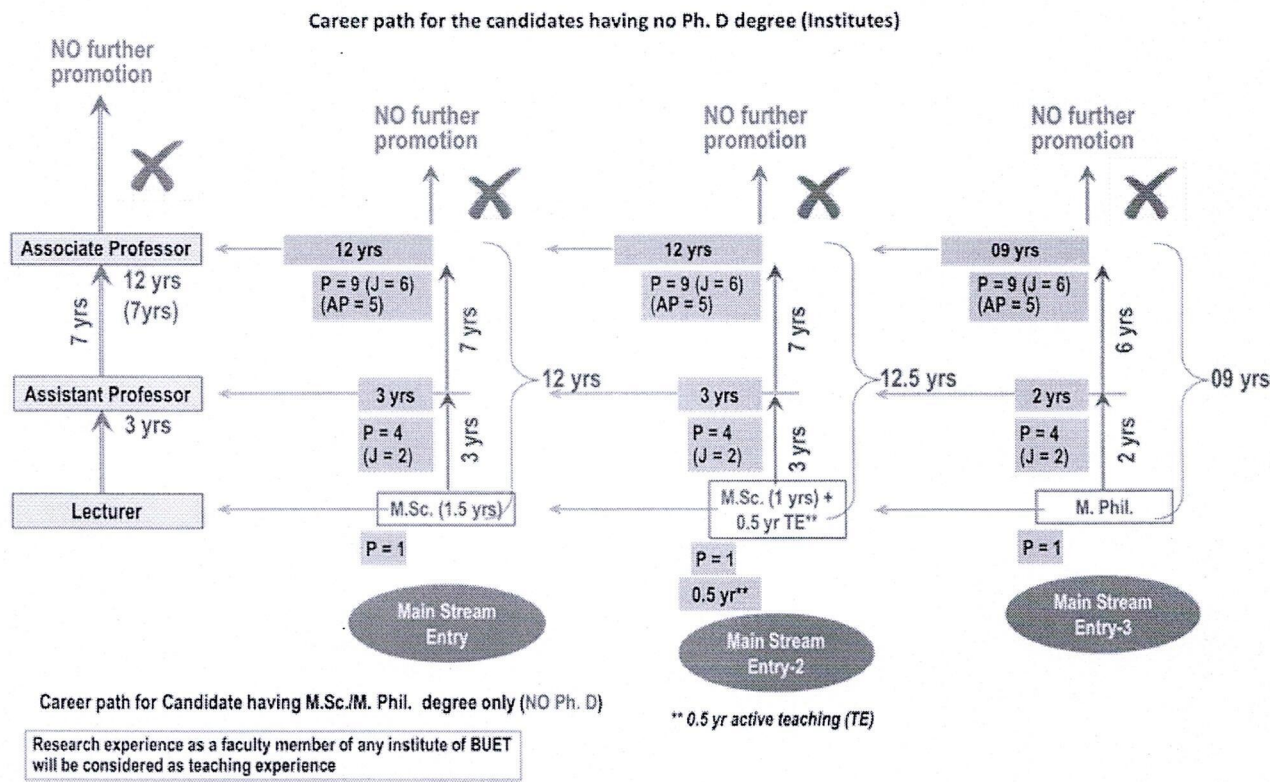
Career path for the candidates having no Ph. D degree (Institutes)

NO further promotion

NO further promotion

NO further promotion

NO further promotion

Associate Professor

12 yrs (7yrs)

7 yrs

Assistant Professor

3 yrs

Lecturer

12 yrs

P = 9 (J = 6) (AP = 5)

7 yrs

3 yrs

P = 4 (J = 2)

3 yrs

12 yrs

M.Sc. (1.5 yrs)

P = 1

Main Stream Entry

12 yrs

P = 9 (J = 6) (AP = 5)

7 yrs

3 yrs

P = 4 (J = 2)

3 yrs

12.5 yrs

M.Sc. (1 yrs) + 0.5 yr TE**

P = 1

0.5 yr**

Main Stream Entry-2

09 yrs

P = 9 (J = 6) (AP = 5)

6 yrs

2 yrs

P = 4 (J = 2)

2 yrs

09 yrs

M. Phil.

P = 1

Main Stream Entry-3

Career path for Candidate having M.Sc./M. Phil. degree only (NO Ph. D)

** 0.5 yr active teaching (TE)

Research experience as a faculty member of any institute of BUET will be considered as teaching experience